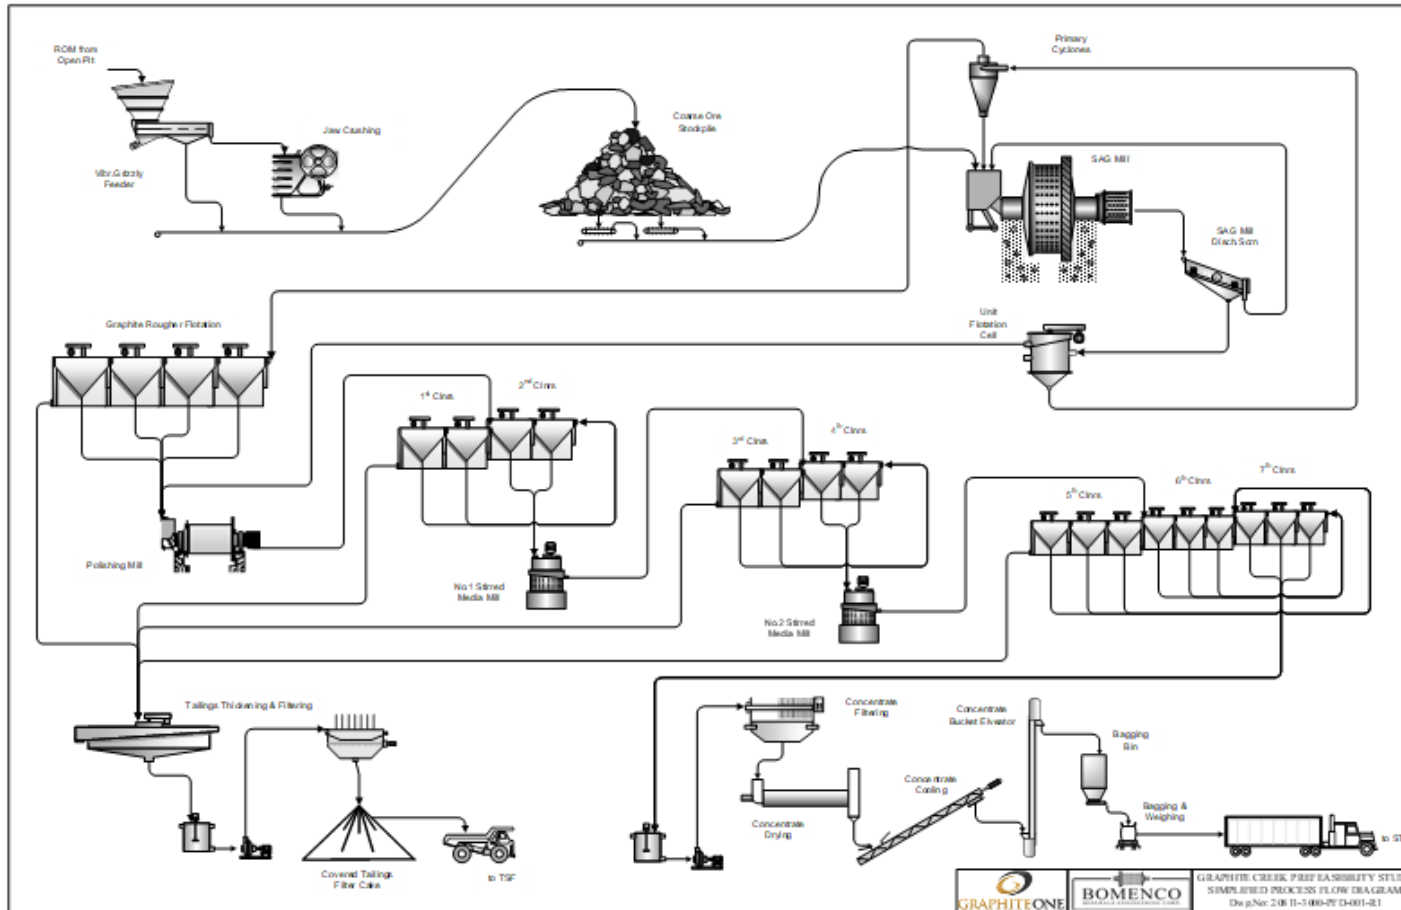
ROM from Open Pit

Vibr.Grizzly Feeder

Jaw Crushing

Coarse Ore Stockpile

Primary Cyclones

SAG Mill

SAG Mill Disch.Scrn

Unit Flotation Cell

Graphite Rougher Flotation

1st Clnrs

2nd Clnrs

3rd Clnrs

4th Clnrs

5th Clnrs

6th Clnrs

7th Clnrs

Polishing Mill

No.1 Stirred Media Mill

No.2 Stirred Media Mill

Tailings Thickening & Filtering

Covered Tailings Filter Cake

to TSF

Concentrate Filtering

Concentrate Bucket Elevator

Bagging Bin

Concentrate Cooling

Concentrate Drying

Bagging & Weighing

to St

GRAPHITEONE

BOMENCO

GRAPHITE CREEK PREFEASIBILITY STU
SIMPLIFIED PROCESS FLOW DIAGRAM
Dwg.No: 20811-5000-PFD-001-R1